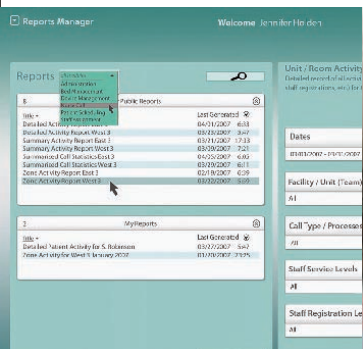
Reports Manager

Welcome Jennifer Hinden

Reports

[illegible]
Administration
Bed Management
Patient Management
Call Statistics
Patient Scheduling
Ancillary Ops

8 Public Reports

| Title | Last Generated |
|---|---|
| Detailed Activity Report | 04/01/2007 6:33 |
| Detailed Activity Report West 3 | 03/23/2007 3:47 |
| Summary Activity Report West 3 | 03/27/2007 12:33 |
| Summary Activity Report West 3 | 03/20/2007 7:21 |
| Summarized Call Statistics East 3 | 04/25/2007 6:30 |
| Summarized Call Statistics West 3 | 03/27/2007 6:31 |
| Zone Activity Report East 1 | 02/19/2007 6:29 |
| Zone Activity Report West 3 | 03/23/2007 6:38 |

2 MyReports

| Title | Last Generated |
|---|---|
| Detailed Patient Activity for S. Robinson | 03/27/2007 3:47 |
| Zone Activity for West 3 January 2007 | 01/20/2007 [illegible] |

Unit / Room Activity
Detailed record of all activity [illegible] staff registrations, etc.) for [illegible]

Dates
03/01/2007 - 03/31/2007

Facility / Unit (Team)
All

Call Type / Processes
All

Staff Service Levels
All

Staff Registration Le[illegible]
All